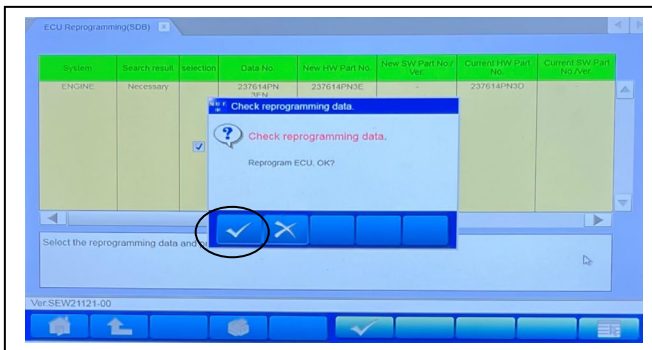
ECU Reprogramming(SDB)

| System | Search result | selection | Data No. | New HW Part No. | New SW Part No./Ver. | Current HW Part No. | Current SW Part No./Ver. |
|---|---|---|---|---|---|---|---|
| ENGINE | Necessary | | 237614PN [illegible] | 237614PN3E | - | 237614PN3D | - |

Check reprogramming data.

Check reprogramming data.

Reprogram ECU. OK?

Select the reprogramming data and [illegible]

Ver:SEW21121-00